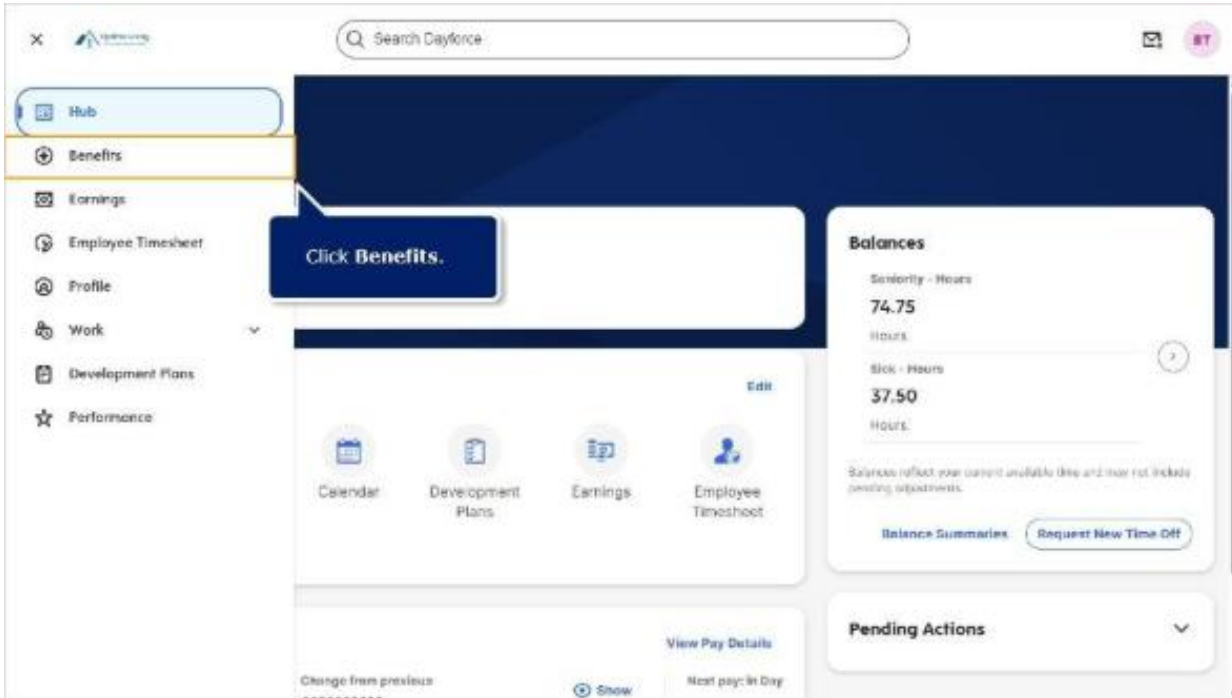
×

Search Dayforce

BT

Hub

Benefits

Earnings

Employee Timesheet

Profile

Work

Development Plans

Performance

Click **Benefits**.

Balances

Seniority - Hours

74.75

Hours

Sick - Hours

37.50

Hours

Balances reflect your current available time and may not include pending adjustments.

Balance Summaries

Request New Time Off

Edit

Calendar

Development Plans

Earnings

Employee Timesheet

Pending Actions

View Pay Details

Change from previous

Show

Next pay: in Day